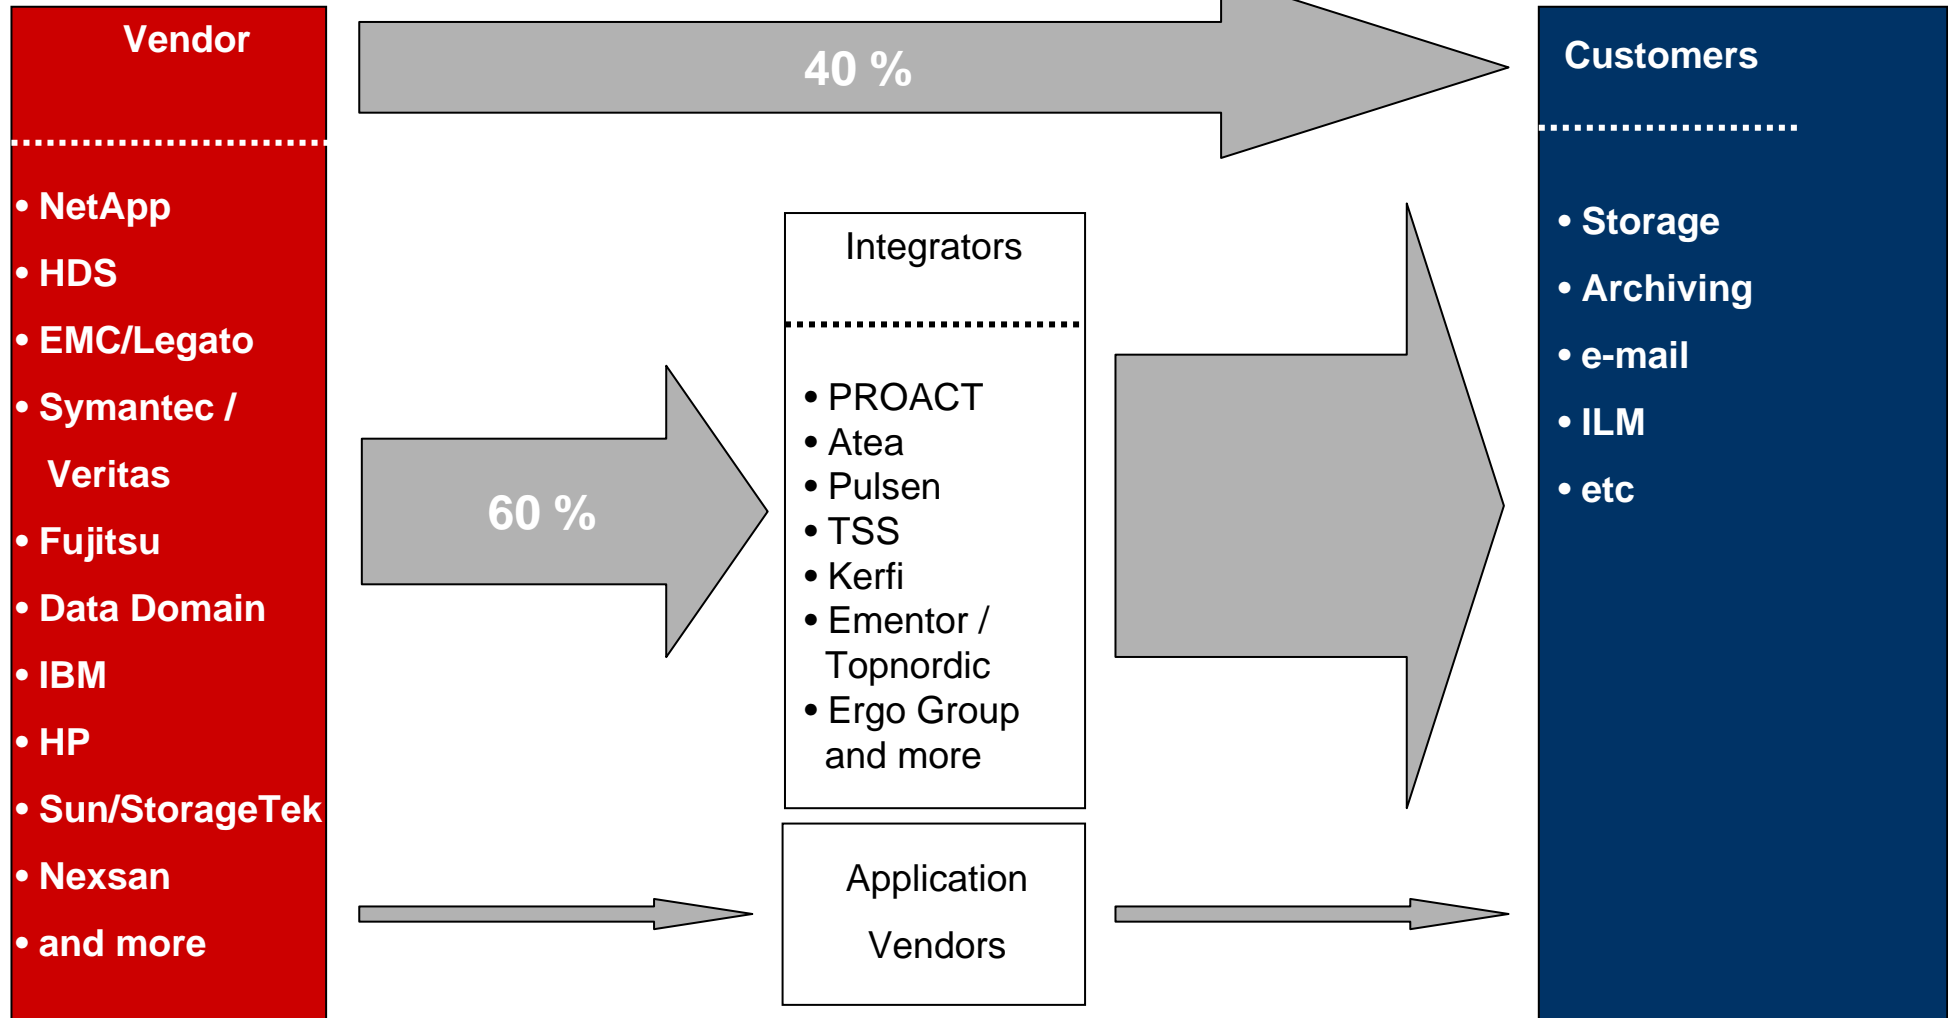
Vendor

• NetApp
• HDS
• EMC/Legato
• Symantec / Veritas
• Fujitsu
• Data Domain
• IBM
• HP
• Sun/StorageTek
• Nexsan
• and more

40 %

60 %

Integrators

• PROACT
• Atea
• Pulsen
• TSS
• Kerfi
• Ementor / Topnordic
• Ergo Group and more

Application Vendors

Customers

• Storage
• Archiving
• e-mail
• ILM
• etc